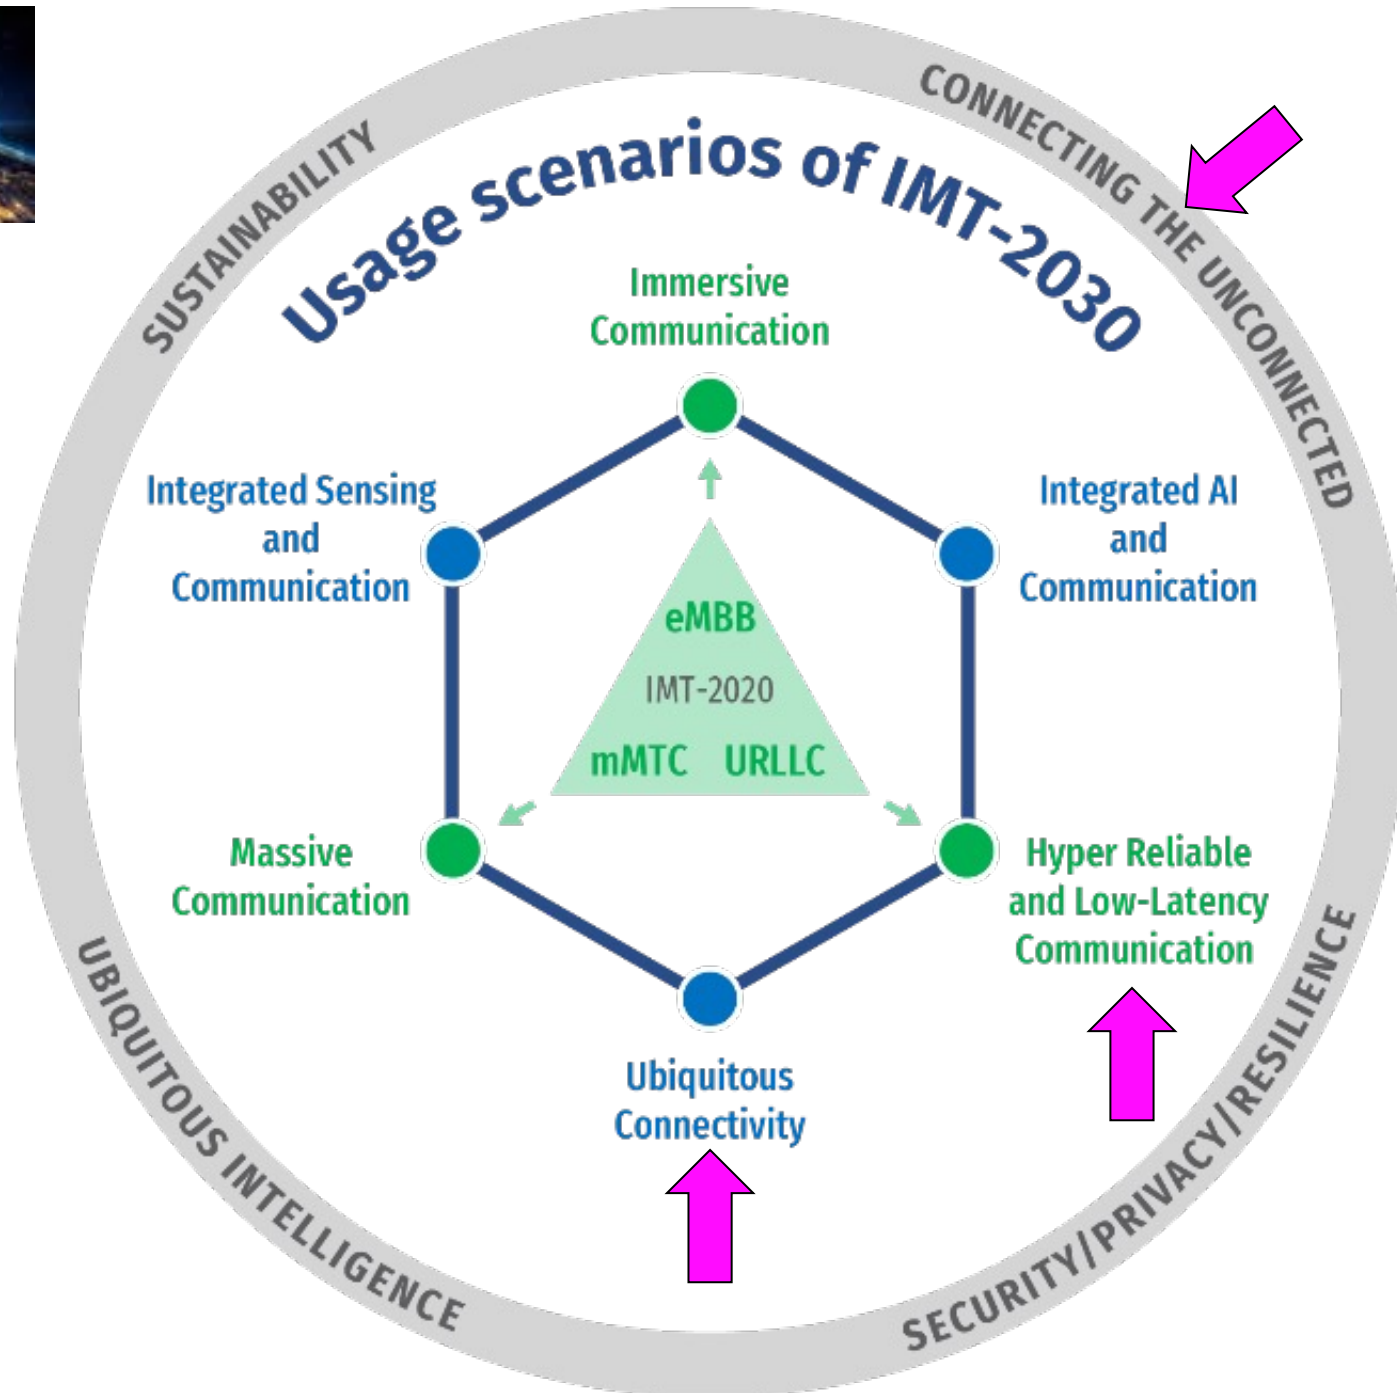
SUSTAINABILITY

CONNECTING THE UNCONNECTED

Usage scenarios of IMT-2030

Immersive Communication

Integrated Sensing and Communication

Integrated AI and Communication

eMBB

IMT-2020

mMTC URLLC

Massive Communication

Hyper Reliable and Low-Latency Communication

Ubiquitous Connectivity

UBIQUITOUS INTELLIGENCE

SECURITY/PRIVACY/RESILIENCE